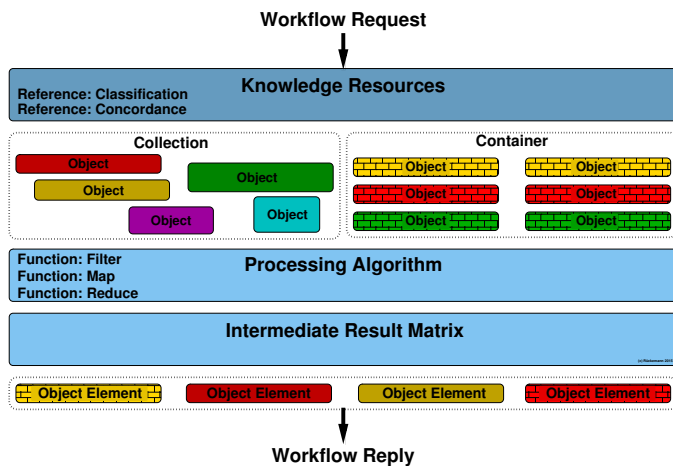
Workflow Request

Knowledge Resources

Reference: Classification
Reference: Concordance

Collection

Object
Object
Object
Object
Object

Container

Object
Object
Object
Object
Object
Object

Function: Filter
Function: Map
Function: Reduce

Processing Algorithm

Intermediate Result Matrix

(c) Rückemann 2013

Object Element
Object Element
Object Element
Object Element

Workflow Reply